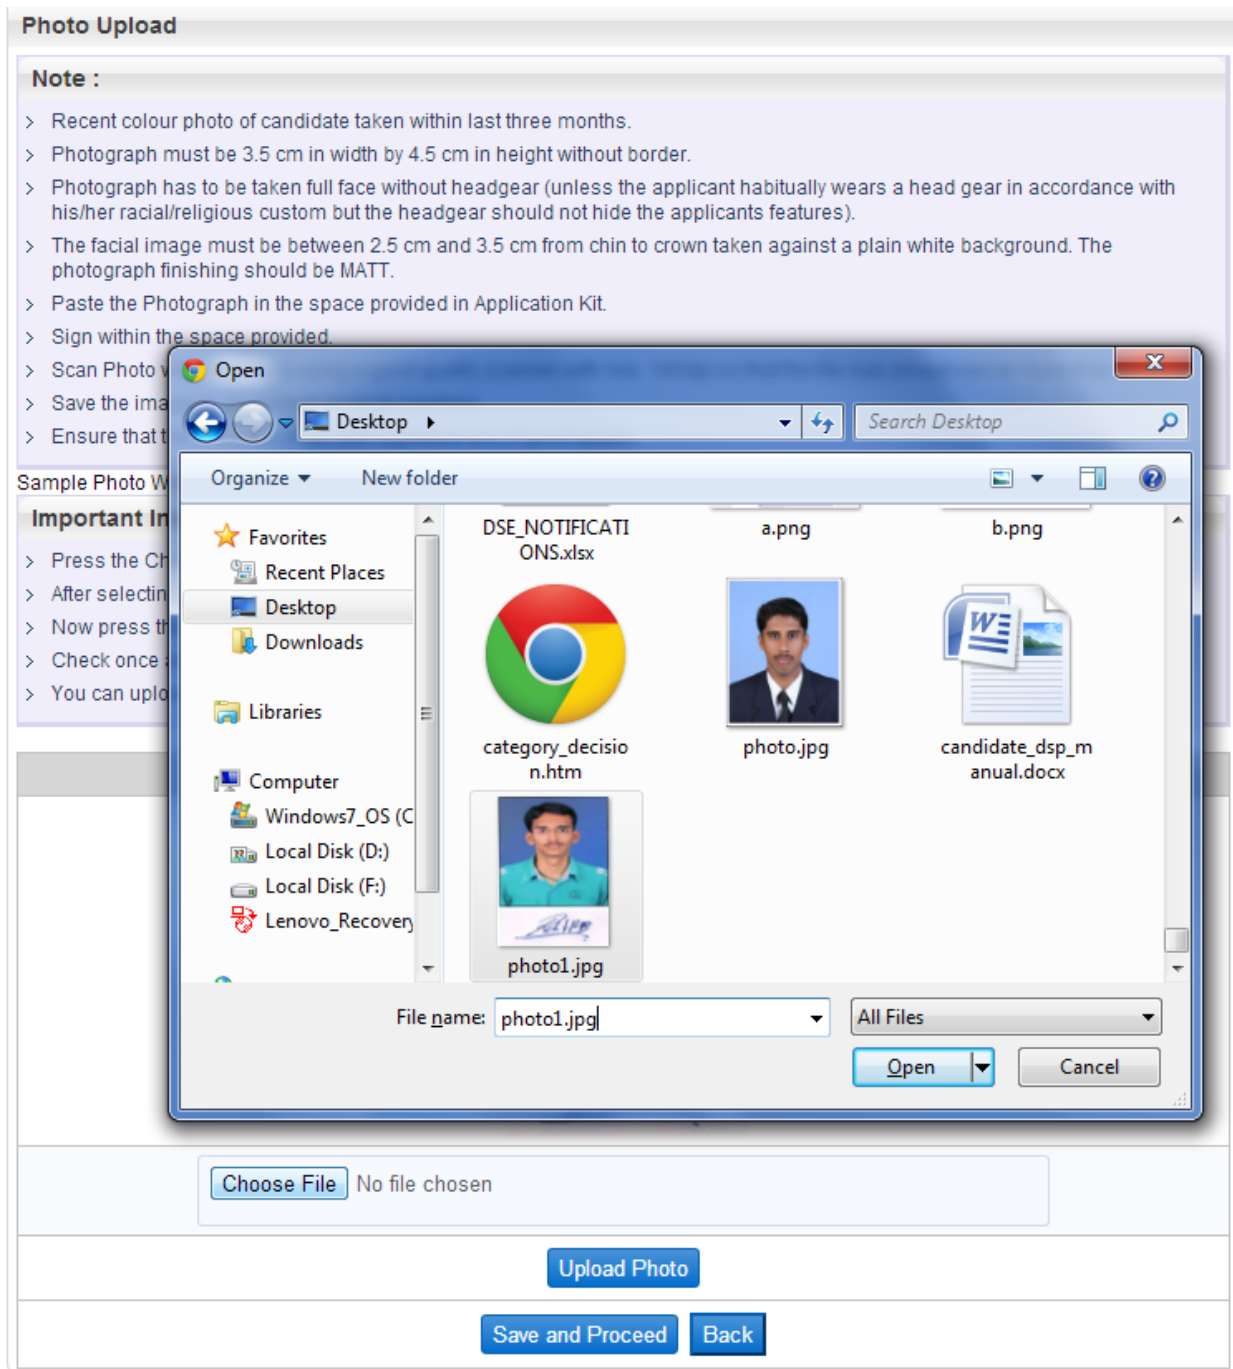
Photo Upload

Note :

> Recent colour photo of candidate taken within last three months.

> Photograph must be 3.5 cm in width by 4.5 cm in height without border.

> Photograph has to be taken full face without headgear (unless the applicant habitually wears a head gear in accordance with his/her racial/religious custom but the headgear should not hide the applicants features).

> The facial image must be between 2.5 cm and 3.5 cm from chin to crown taken against a plain white background. The photograph finishing should be MATT.

> Paste the Photograph in the space provided in Application Kit.

> Sign within the space provided.

> Scan Photo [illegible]

> Save the ima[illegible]

> Ensure that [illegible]

Sample Photo W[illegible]

Important In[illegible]

> Press the Ch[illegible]

> After selectin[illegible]

> Now press th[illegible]

> Check once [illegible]

> You can uplo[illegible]

Open

Desktop

Search Desktop

Organize New folder

Favorites
Recent Places
Desktop
Downloads
Libraries
Computer
Windows7_OS (C
Local Disk (D:)
Local Disk (F:)
Lenovo_Recovery

DSE_NOTIFICATIONS.xlsx
a.png
b.png
category_decision.htm
photo.jpg
candidate_dsp_manual.docx
photo1.jpg

File name: photo1.jpg
All Files
Open
Cancel

Choose File No file chosen

Upload Photo

Save and Proceed Back